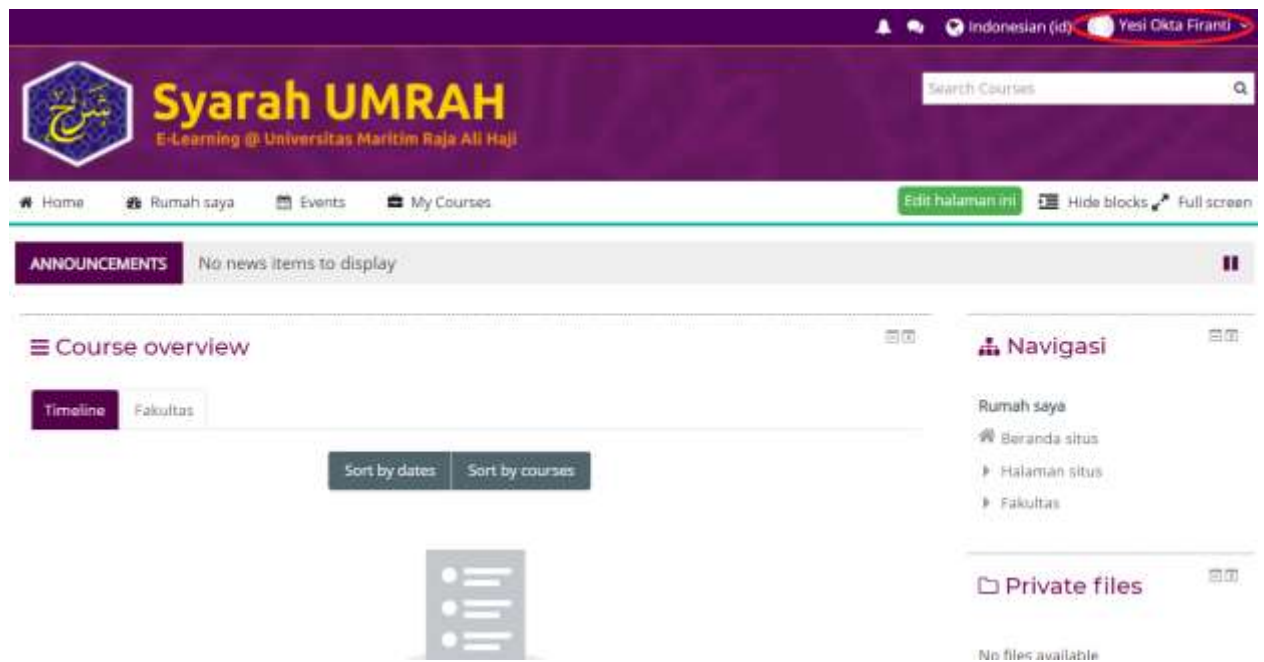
Indonesian (id) Yesi Okta Firanti

شرح

Syarah UMRAH

E-Learning @ Universitas Maritim Raja Ali Haji

Search Courses

Home Rumah saya Events My Courses Edit halaman ini Hide blocks Full screen

ANNOUNCEMENTS No news items to display

Course overview

Timeline Fakultas

Sort by dates Sort by courses

Navigasi

Rumah saya

Beranda situs

Halaman situs

Fakultas

Private files

No files available